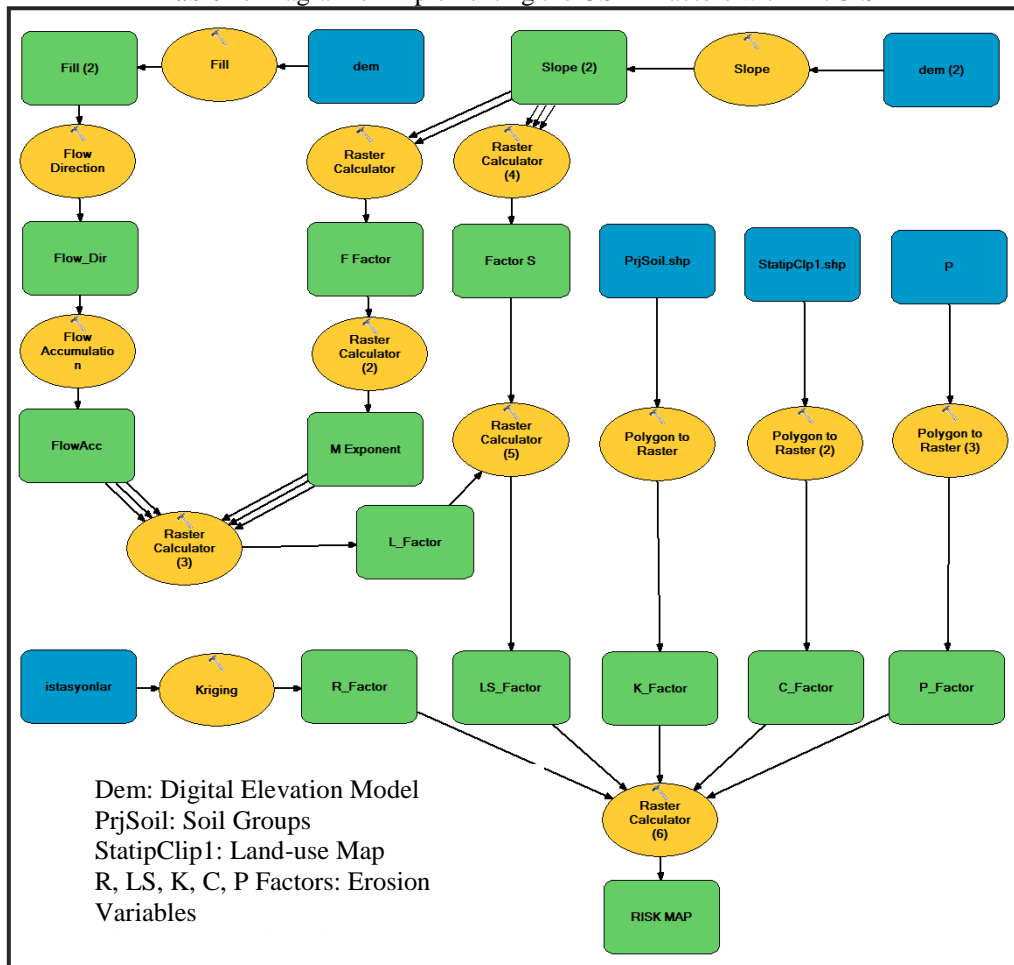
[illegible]

Fill (2)

Fill

dem

Slope (2)

Slope

dem (2)

Flow Direction

Raster Calculator

Raster Calculator (4)

Flow_Dir

F Factor

Factor S

PrjSoil.shp

StatipClp1.shp

P

Flow Accumulatio n

Raster Calculator (2)

FlowAcc

M Exponent

Raster Calculator (5)

Polygon to Raster

Polygon to Raster (2)

Polygon to Raster (3)

Raster Calculator (3)

L_Factor

istasyonlar

Kriging

R_Factor

LS_Factor

K_Factor

C_Factor

P_Factor

Dem: Digital Elevation Model
PrjSoil: Soil Groups
StatipClip1: Land-use Map
R, LS, K, C, P Factors: Erosion Variables

Raster Calculator (6)

RISK MAP